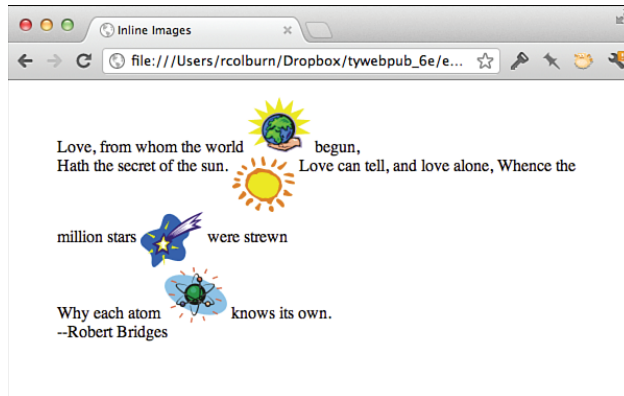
Inline Images

file:///Users/rcolburn/Dropbox/tywebpub_6e/e...

Love, from whom the world begun,
Hath the secret of the sun. Love can tell, and love alone, Whence the

million stars were strewn

Why each atom knows its own.
--Robert Bridges